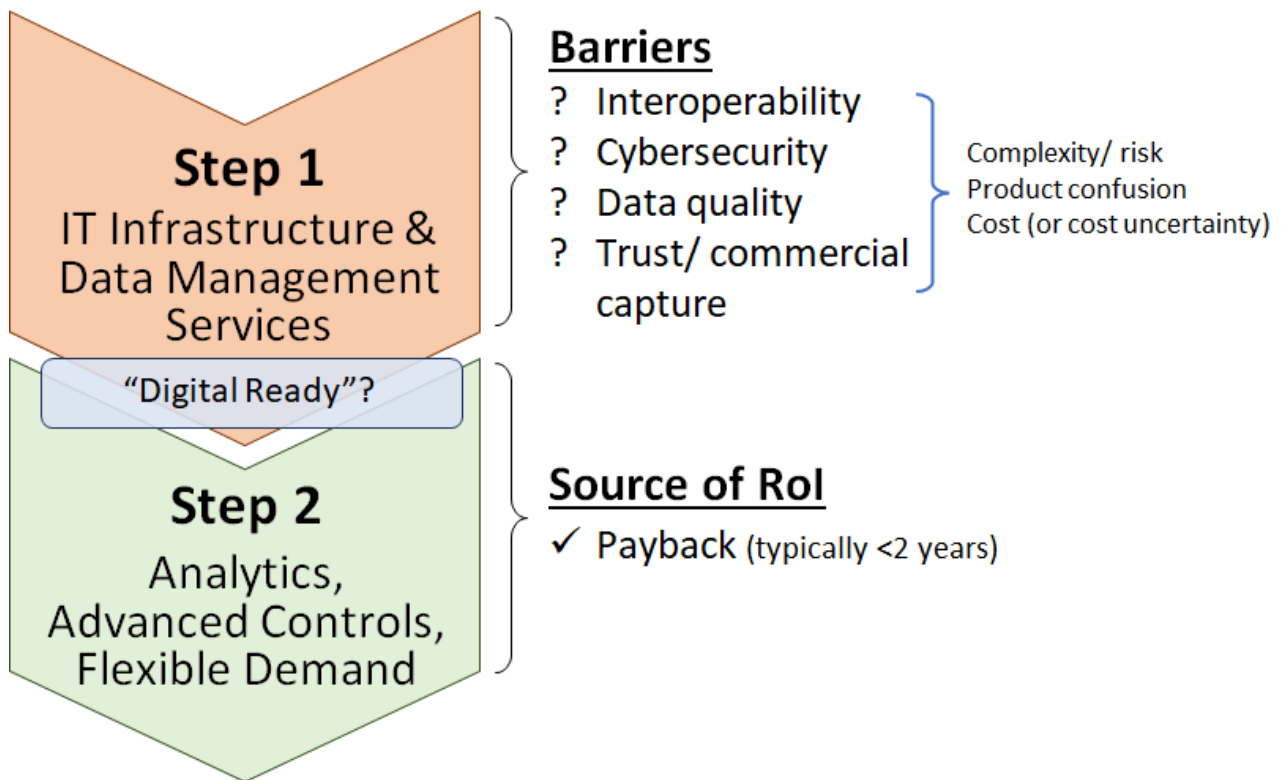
Step 1
IT Infrastructure & Data Management Services

"Digital Ready"?

Step 2
Analytics, Advanced Controls, Flexible Demand

Barriers
? Interoperability
? Cybersecurity
? Data quality
? Trust/ commercial capture

Complexity/ risk
Product confusion
Cost (or cost uncertainty)

Source of RoI
✓ Payback (typically <2 years)